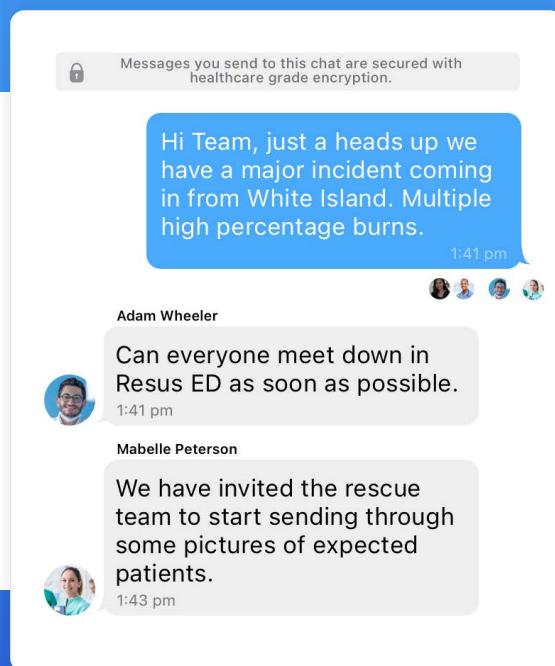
Messages you send to this chat are secured with healthcare grade encryption.

Hi Team, just a heads up we have a major incident coming in from White Island. Multiple high percentage burns.
1:41 pm

Adam Wheeler
Can everyone meet down in Resus ED as soon as possible.
1:41 pm

Mabelle Peterson
We have invited the rescue team to start sending through some pictures of expected patients.
1:43 pm